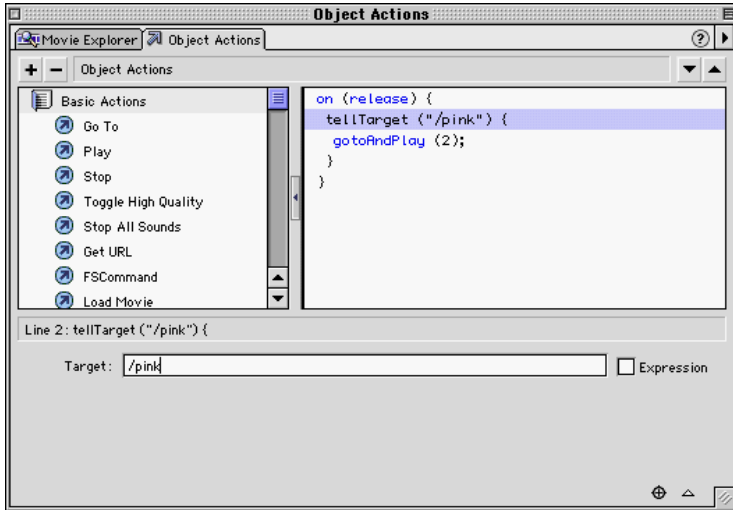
Object Actions

Movie Explorer | Object Actions

+ − Object Actions

Basic Actions
Go To
Play
Stop
Toggle High Quality
Stop All Sounds
Get URL
FSCommand
Load Movie

on (release) {
tellTarget ("/pink") {
gotoAndPlay (2);
}
}

Line 2: tellTarget ("/pink") {

Target: /pink

Expression